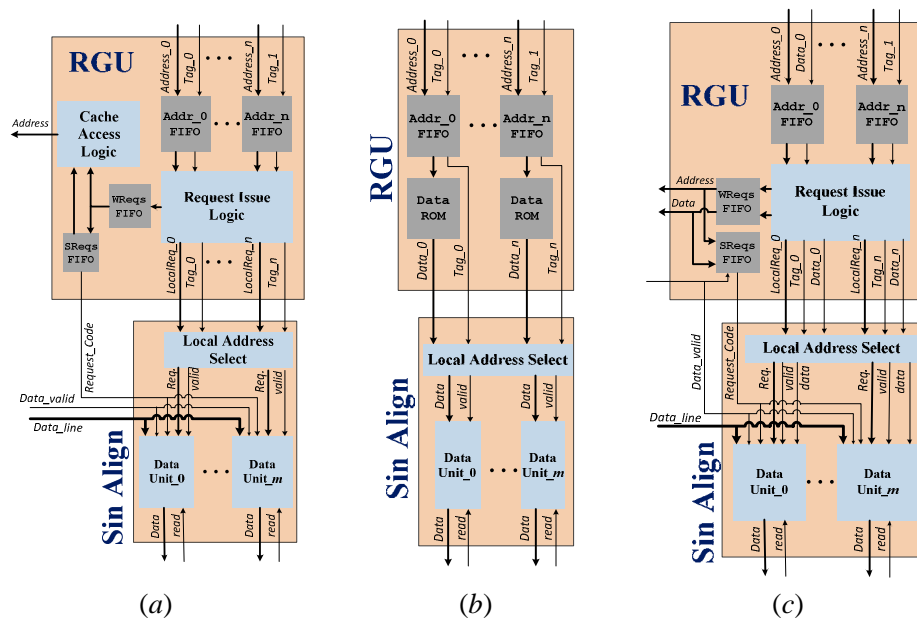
RGU

Address_0 Tag_0 • • • Address_n Tag_1

Address

Cache Access Logic

Addr_0 FIFO • • • Addr_n FIFO

WReqs FIFO

Request Issue Logic

SReqs FIFO

LocalReq_0 Tag_0 • • • LocalReq_n Tag_n

Request_Code

Local Address Select

Req. valid Req. valid

Data_valid

Data_line

Data Unit_0 • • • Data Unit_m

Data read Data read

Sin Align

(a)

Address_0 Tag_0 • • • Address_n Tag_1

RGU

Addr_0 FIFO • • • Addr_n FIFO

Data ROM

Data ROM

Data_0 Tag_0 Data_n Tag_n

Local Address Select

Data valid Data valid

Data Unit_0 • • • Data Unit_m

Data read Data read

Sin Align

(b)

Address_0 Data_0 • • • Address_n Tag_1

RGU

Addr_0 FIFO

Addr_n FIFO

Address

Data

WReqs FIFO

Request Issue Logic

SReqs FIFO

LocalReq_0 Tag_0 Data_0 LocalReq_n Tag_n Data_n

Data_valid

Request_Code

Local Address Select

Req. valid data Req. valid data

Data_line

Data Unit_0 • • • Data Unit_m

Data read Data read

Sin Align

(c)